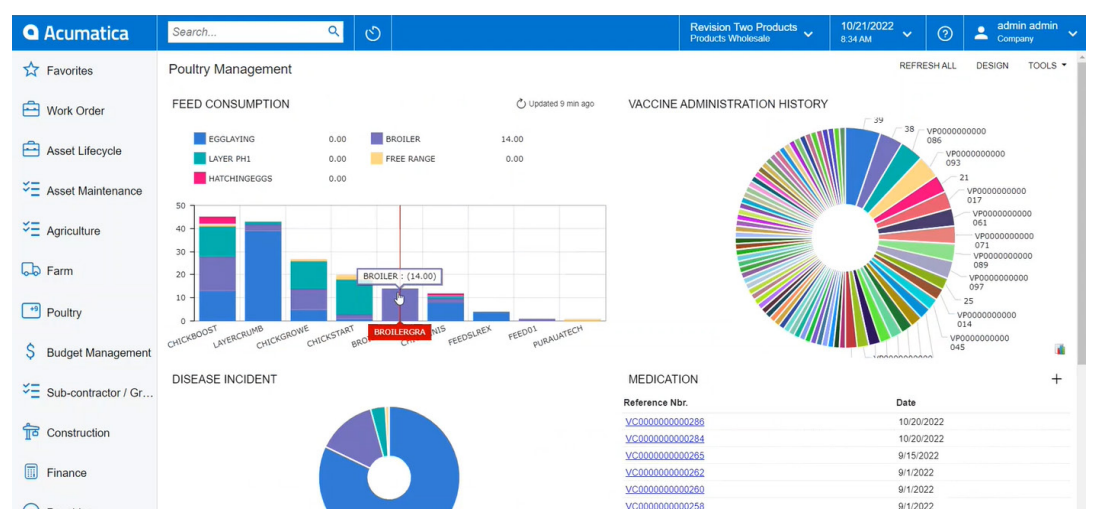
Acumatica
Search...
Revision Two Products
Products Wholesale
10/21/2022
8:34 AM
admin admin
Company

Favorites
Work Order
Asset Lifecycle
Asset Maintenance
Agriculture
Farm
Poultry
Budget Management
Sub-contractor / Gr...
Construction
Finance

Poultry Management
REFRESH ALL DESIGN TOOLS

FEED CONSUMPTION
Updated 9 min ago

| | | | |
|---|---|---|---|
| EGGLAYING | 0.00 | BROILER | 14.00 |
| LAYER PH1 | 0.00 | FREE RANGE | 0.00 |
| HATCHINGEGGS | 0.00 | | |

50
40
30
20
10
0
BROILER : (14.00)
CHICKBOOST LAYERCRUMB CHICKGROWE CHICKSTART BRO BROILERGRA CH NIS FEEDSLREX FEED01 PURUATECH

VACCINE ADMINISTRATION HISTORY
39
38
VP0000000000 086
VP0000000000 093
21
VP0000000000 017
VP0000000000 061
VP0000000000 071
VP0000000000 089
VP0000000000 097
25
VP0000000000 014
VP0000000000 045

DISEASE INCIDENT

MEDICATION
+
| Reference Nbr. | Date |
|---|---|
| VC0000000000286 | 10/20/2022 |
| VC0000000000284 | 10/20/2022 |
| VC0000000000265 | 9/15/2022 |
| VC0000000000262 | 9/1/2022 |
| VC0000000000260 | 9/1/2022 |
| VC0000000000258 | 9/1/2022 |